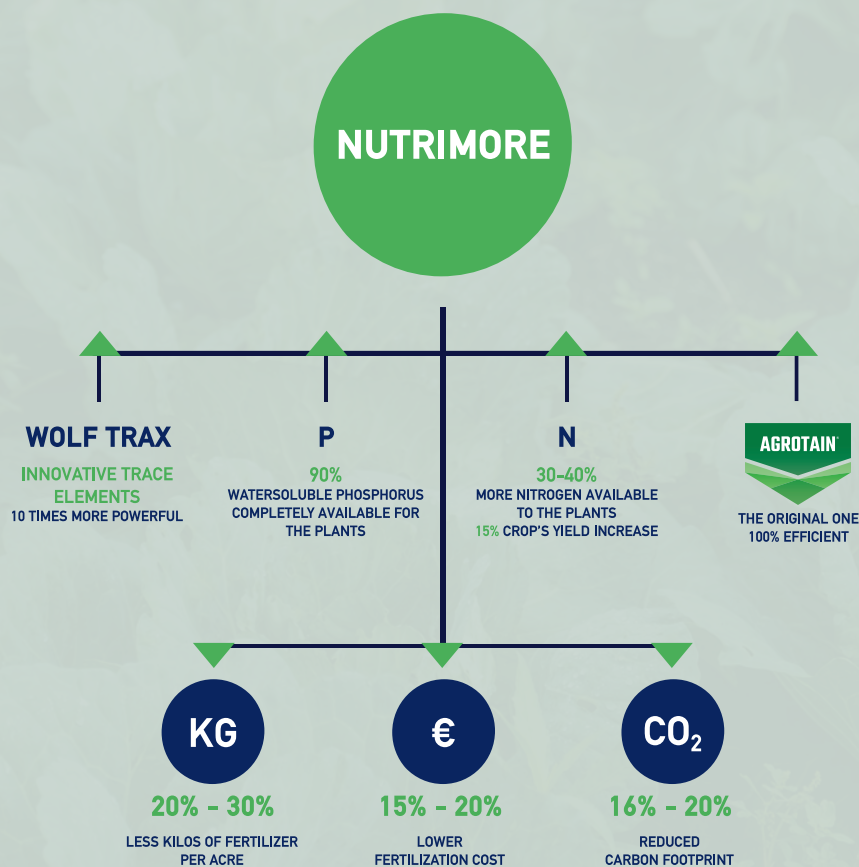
NUTRIMORE

WOLF TRAX
INNOVATIVE TRACE ELEMENTS
10 TIMES MORE POWERFUL

P
90%
WATERSOLUBLE PHOSPHORUS COMPLETELY AVAILABLE FOR THE PLANTS

N
30-40%
MORE NITROGEN AVAILABLE TO THE PLANTS
15% CROP'S YIELD INCREASE

AGROTAIN®
THE ORIGINAL ONE
100% EFFICIENT

KG
20% - 30%
LESS KILOS OF FERTILIZER PER ACRE

€
15% - 20%
LOWER FERTILIZATION COST

$CO_2$
16% - 20%
REDUCED CARBON FOOTPRINT